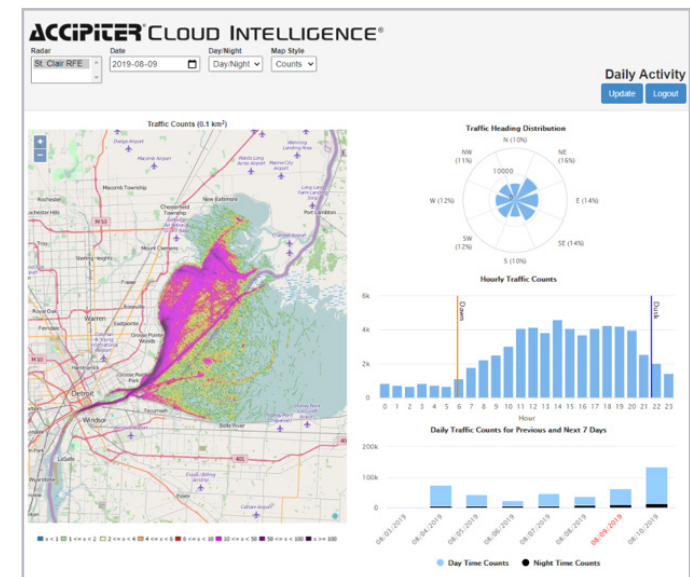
ACCIPITER® CLOUD INTELLIGENCE®

Radar
St. Clair RFE

Date
2019-08-09

Day/Night
Day/Night

Map Style
Counts

Daily Activity

Update

Logout

Traffic Counts (0.1 km²)

+
−

Macomb Township
Rochester Hills
Chesterfield Township
New Baltimore
Mount Clemens
Sterling Heights
Warren
Eastpointe
Grosse Pointe Woods
Grosse Pointe Park
Detroit
Windsor
Tecumseh
Belle River
LaSalle
Port Lambton

x < 1 | 1 <= x < 2 | 2 <= x < 4 | 4 <= x < 6 | 6 <= x < 10 | 10 <= x < 50 | 50 <= x < 100 | x >= 100

Traffic Heading Distribution

N (10%)
NE (16%)
E (14%)
SE (14%)
S (10%)
SW (12%)
W (12%)
NW (11%)
10000

Hourly Traffic Counts

6k
4k
2k
0
Dawn
Dusk
0 1 2 3 4 5 6 7 8 9 10 11 12 13 14 15 16 17 18 19 20 21 22 23
Hour

Daily Traffic Counts for Previous and Next 7 Days

200k
100k
0
08/03/2019
08/04/2019
08/05/2019
08/06/2019
08/07/2019
08/08/2019
08/09/2019
08/10/2019

Day Time Counts
Night Time Counts